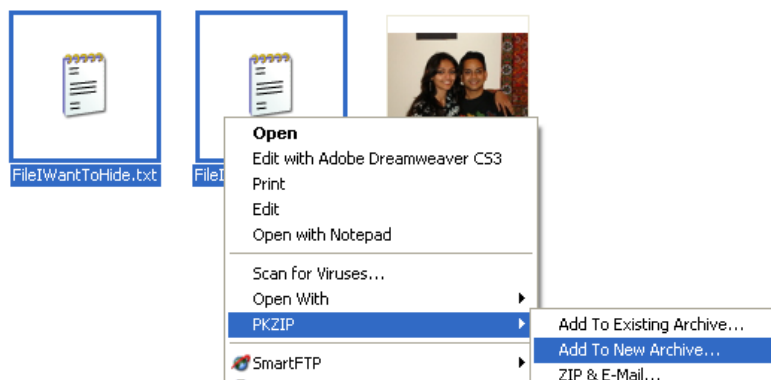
FileIWantToHide.txt

FileI

Open
Edit with Adobe Dreamweaver CS3
Print
Edit
Open with Notepad

Scan for Viruses...
Open With
PKZIP

SmartFTP

Add To Existing Archive...
Add To New Archive...
ZIP & E-Mail...